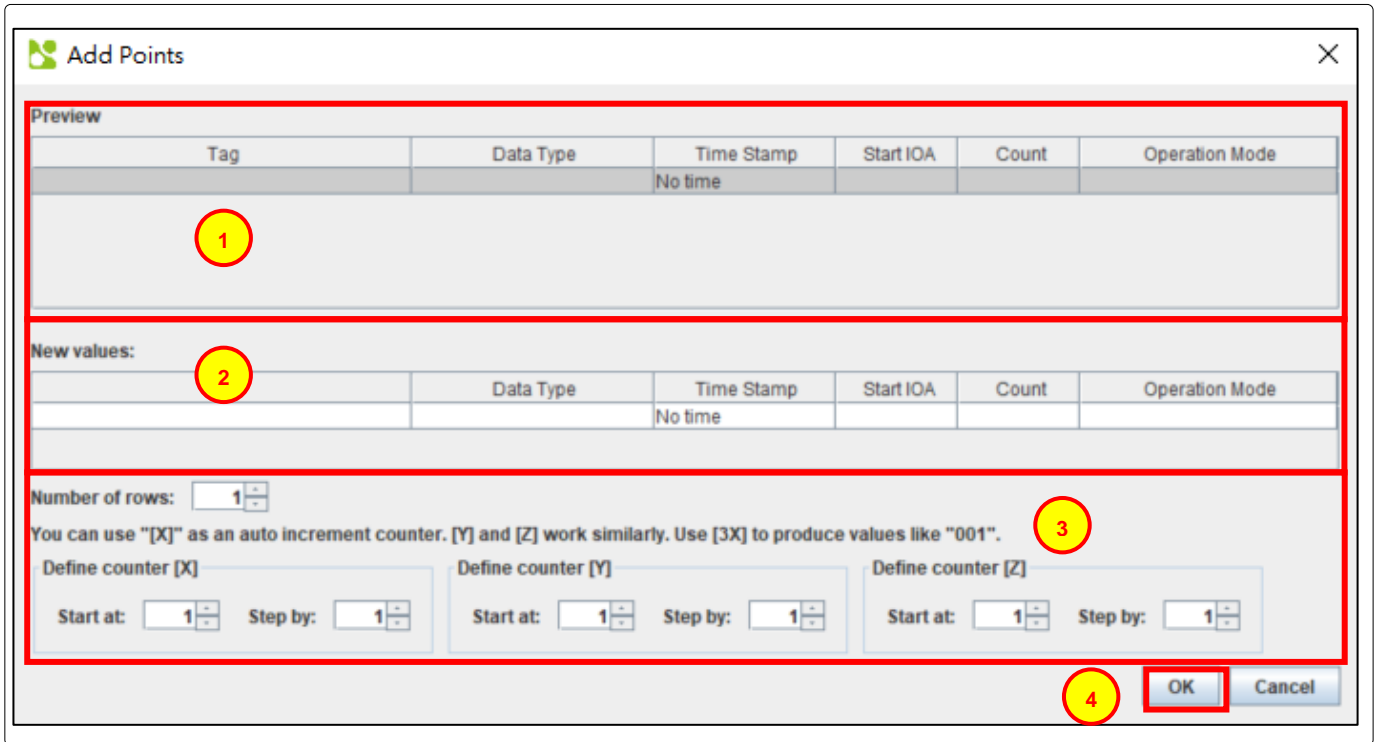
Add Points

Preview

| Tag | Data Type | Time Stamp | Start IOA | Count | Operation Mode |
|---|---|---|---|---|---|
| | | No time | | | |

1

New values:

2

| | Data Type | Time Stamp | Start IOA | Count | Operation Mode |
|---|---|---|---|---|---|
| | | No time | | | |

Number of rows: 1

You can use "[X]" as an auto increment counter. [Y] and [Z] work similarly. Use [3X] to produce values like "001".

3

Define counter [X]
Start at: 1 Step by: 1

Define counter [Y]
Start at: 1 Step by: 1

Define counter [Z]
Start at: 1 Step by: 1

4

OK

Cancel